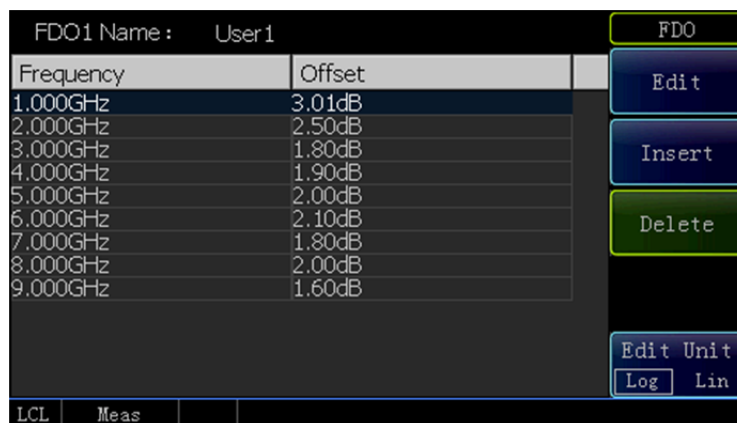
FDO1 Name : User1

| Frequency | Offset |
|---|---|
| 1.000GHz | 3.01dB |
| 2.000GHz | 2.50dB |
| 3.000GHz | 1.80dB |
| 4.000GHz | 1.90dB |
| 5.000GHz | 2.00dB |
| 6.000GHz | 2.10dB |
| 7.000GHz | 1.80dB |
| 8.000GHz | 2.00dB |
| 9.000GHz | 1.60dB |

FDO
Edit
Insert
Delete
Edit Unit
Log Lin

LCL Meas